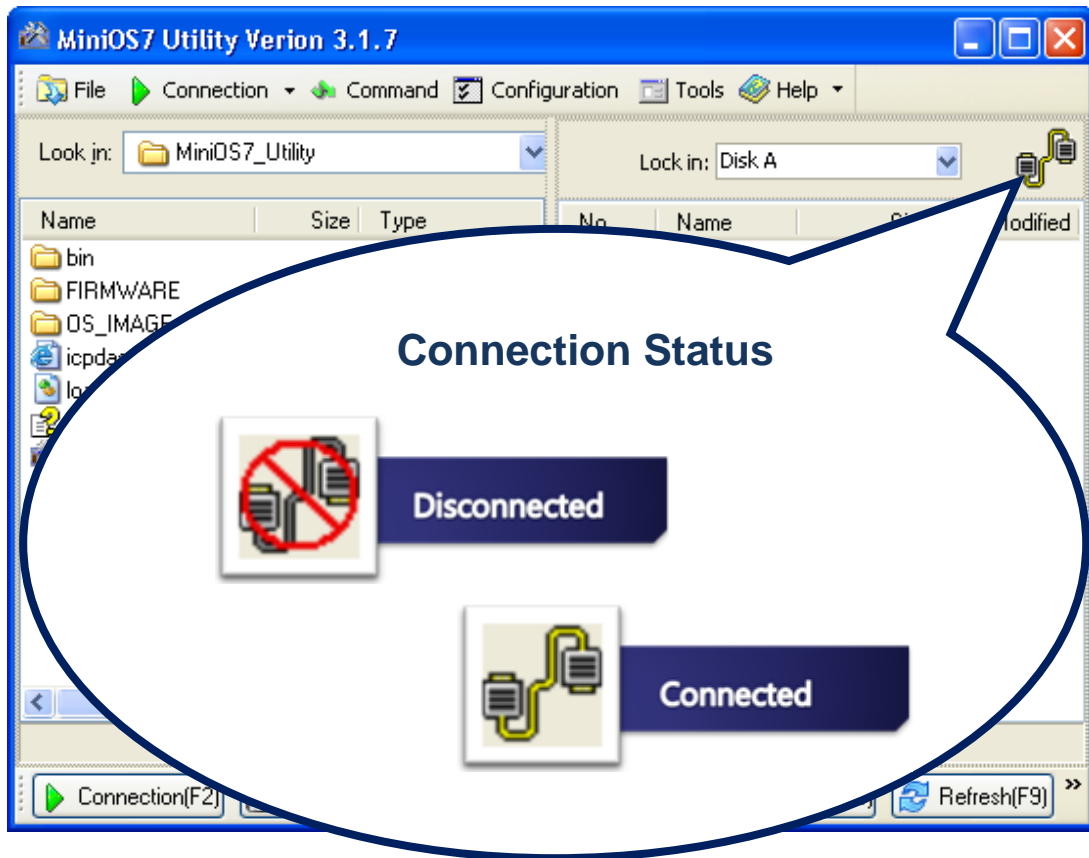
MiniOS7 Utility Verion 3.1.7

File Connection Command Configuration Tools Help

Look in: MiniOS7_Utility

Lock in: Disk A

| Name | Size | Type |
|---|---|---|
| bin | | |
| FIRMWARE | | |
| OS_IMAGE | | |
| icpda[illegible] | | |
| lo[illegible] | | |

No. Name Si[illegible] Modified

Connection Status

Disconnected

Connected

Connection(F2) Refresh(F9)